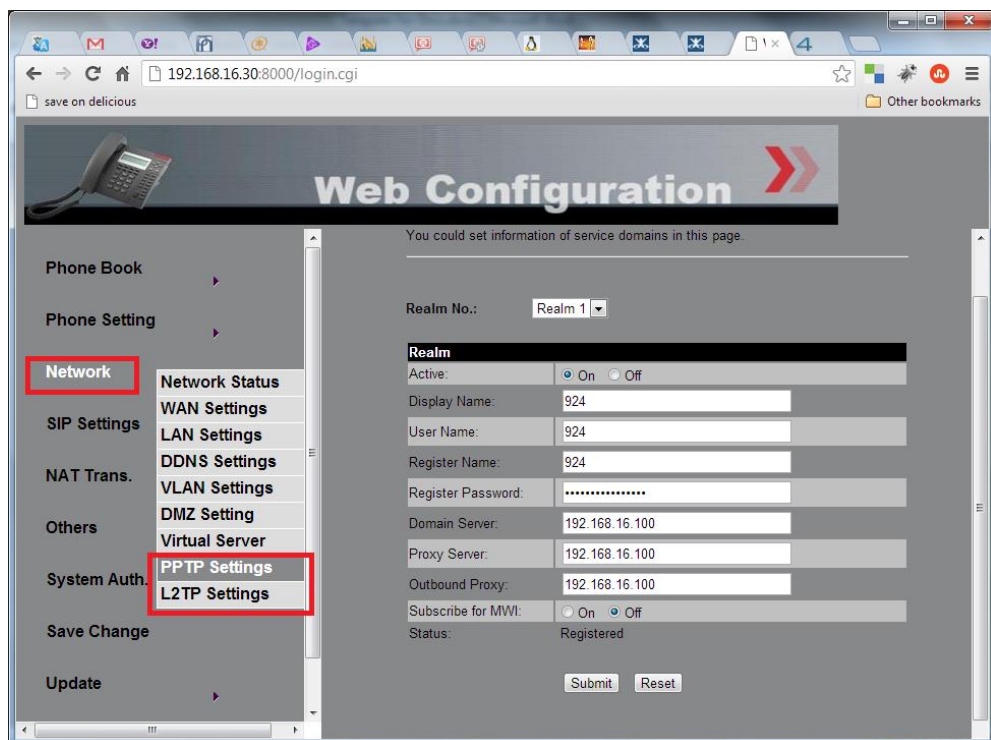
192.168.16.30:8000/login.cgi

save on delicious

Other bookmarks

Web Configuration

Phone Book

Phone Setting

Network

SIP Settings

NAT Trans.

Others

System Auth.

Save Change

Update

Network Status
WAN Settings
LAN Settings
DDNS Settings
VLAN Settings
DMZ Setting
Virtual Server
PPTP Settings
L2TP Settings

You could set information of service domains in this page.

Realm No.: Realm 1

| Realm | |
|---|---|
| Active: | On Off |
| Display Name: | 924 |
| User Name: | 924 |
| Register Name: | 924 |
| Register Password: | •••••••••••••••• |
| Domain Server: | 192.168.16.100 |
| Proxy Server: | 192.168.16.100 |
| Outbound Proxy: | 192.168.16.100 |
| Subscribe for MWI: | On Off |
| Status: | Registered |

Submit Reset